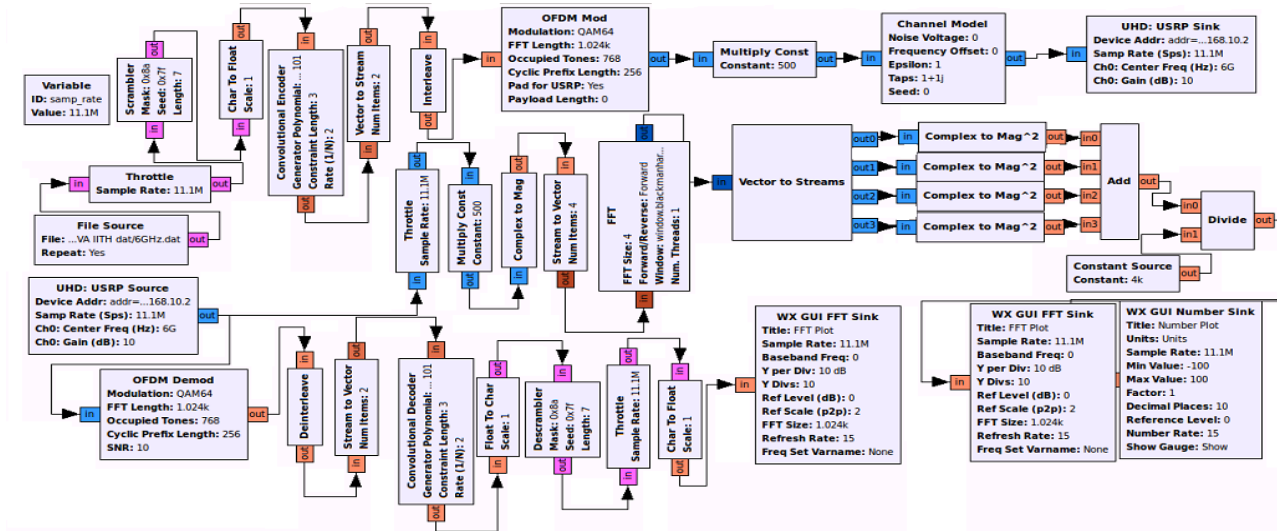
Variable
ID: samp_rate
Value: 11.1M

out
Scrambler
Mask: 0x8a
Seed: 0x7f
Length: 7
in

in
Char To Float
Scale: 1
out

in
Convolutional Encoder
Generator Polynomial: ...101
Constraint Length: 3
Rate (1/N): 2
out

in
Vector to Stream
Num Items: 2
out

in
Interleave
out

OFDM Mod
Modulation: QAM64
FFT Length: 1.024k
Occupied Tones: 768
Cyclic Prefix Length: 256
Pad for USRP: Yes
Payload Length: 0
in
out

in
Multiply Const
Constant: 500
out

in
Channel Model
Noise Voltage: 0
Frequency Offset: 0
Epsilon: 1
Taps: 1+1j
Seed: 0
out

in
UHD: USRP Sink
Device Addr: addr=...168.10.2
Samp Rate (Sps): 11.1M
Ch0: Center Freq (Hz): 6G
Ch0: Gain (dB): 10

in
Throttle
Sample Rate: 11.1M
out

File Source
File: ...VA IITH dat/6GHz.dat
Repeat: Yes
out

in
Throttle
Sample Rate: 11.1M
out

in
Multiply Const
Constant: 500
out

in
Complex to Mag
out

in
Stream to Vector
Num Items: 4
out

in
FFT
FFT Size: 4
Forward/Reverse: Forward
Window: window.blackmanhar...
Num. Threads: 1
out

in
Vector to Streams
out0
out1
out2
out3

in
Complex to Mag^2
out
in
Complex to Mag^2
out
in
Complex to Mag^2
out
in
Complex to Mag^2
out

in0
in1
in2
in3
Add
out

in0
in1
Divide
out

Constant Source
Constant: 4k
out

UHD: USRP Source
Device Addr: addr=...168.10.2
Samp Rate (Sps): 11.1M
Ch0: Center Freq (Hz): 6G
Ch0: Gain (dB): 10
out

in
OFDM Demod
Modulation: QAM64
FFT Length: 1.024k
Occupied Tones: 768
Cyclic Prefix Length: 256
SNR: 10
out

in
Deinterleave
out

in
Stream to Vector
Num Items: 2
out

in
Convolutional Decoder
Generator Polynomial: ...101
Constraint Length: 3
Rate (1/N): 2
out

in
Float To Char
Scale: 1
out

in
Descrambler
Mask: 0x8a
Seed: 0x7f
Length: 7
out

in
Throttle
Sample Rate: 11.1M
out

in
Char To Float
Scale: 1
out

in
WX GUI FFT Sink
Title: FFT Plot
Sample Rate: 11.1M
Baseband Freq: 0
Y per Div: 10 dB
Y Divs: 10
Ref Level (dB): 0
Ref Scale (p2p): 2
FFT Size: 1.024k
Refresh Rate: 15
Freq Set Varname: None

in
WX GUI FFT Sink
Title: FFT Plot
Sample Rate: 11.1M
Baseband Freq: 0
Y per Div: 10 dB
Y Divs: 10
Ref Level (dB): 0
Ref Scale (p2p): 2
FFT Size: 1.024k
Refresh Rate: 15
Freq Set Varname: None

WX GUI Number Sink
Title: Number Plot
Units: Units
Sample Rate: 11.1M
Min Value: -100
Max Value: 100
Factor: 1
Decimal Places: 10
Reference Level: 0
Number Rate: 15
Show Gauge: Show